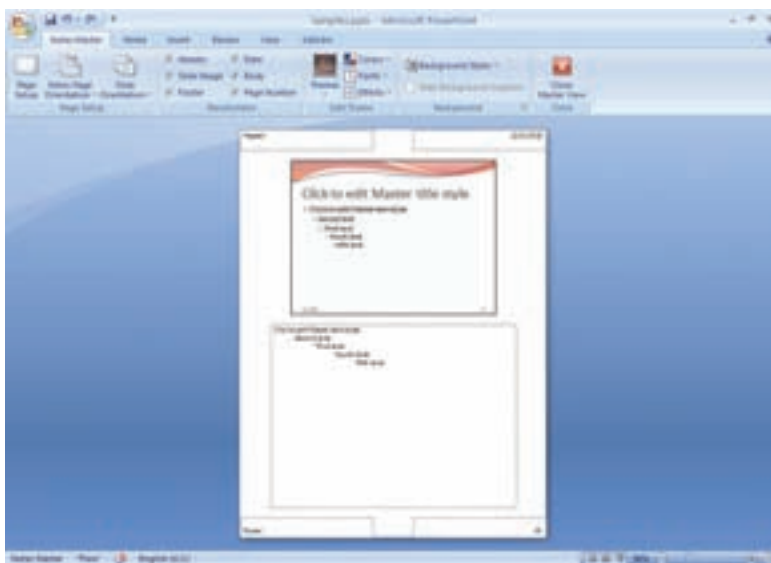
Sample.pptx - Microsoft PowerPoint

Notes Master | Home | Insert | Review | View | Add-Ins

Page Setup | Notes Page Orientation | Slide Orientation
Page Setup

Header | Date
Slide Image | Body
Footer | Page Number
Placeholders

Themes | Colors | Fonts | Effects
Edit Theme

Background Styles
Hide Background Graphics
Background

Close Master View
Close

Header

Click to edit Master title style
Click to edit Master text styles
Second level
Third level
Fourth level
Fifth level

Click to edit Master text styles
Second level
Third level
Fourth level
Fifth level

Footer

Notes Master | "Flow" | English (U.S.)